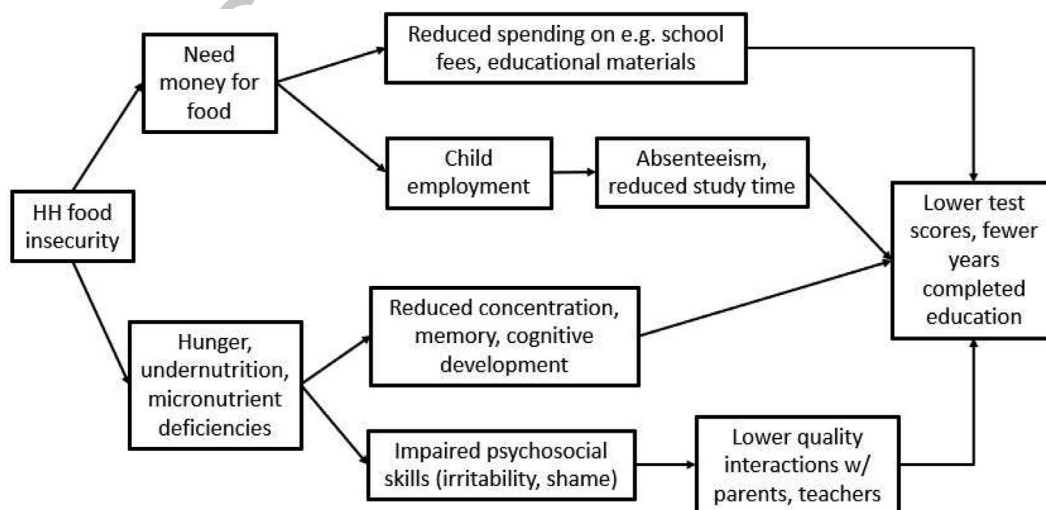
HH food insecurity

Need money for food

Reduced spending on e.g. school fees, educational materials

Child employment

Absenteeism, reduced study time

Hunger, undernutrition, micronutrient deficiencies

Reduced concentration, memory, cognitive development

Impaired psychosocial skills (irritability, shame)

Lower quality interactions w/ parents, teachers

Lower test scores, fewer years completed education